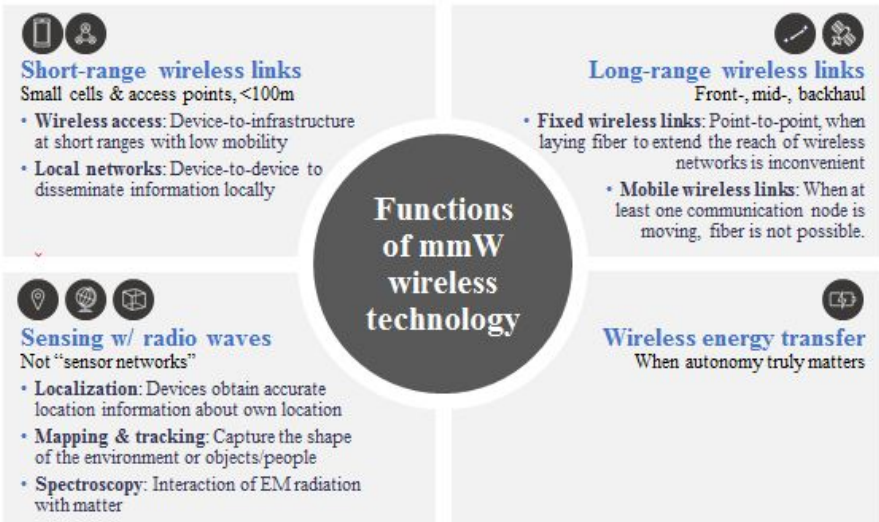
Short-range wireless links
Small cells & access points, <100m

• Wireless access: Device-to-infrastructure at short ranges with low mobility
• Local networks: Device-to-device to disseminate information locally

Long-range wireless links
Front-, mid-, backhaul

• Fixed wireless links: Point-to-point, when laying fiber to extend the reach of wireless networks is inconvenient
• Mobile wireless links: When at least one communication node is moving, fiber is not possible.

Functions of mmW wireless technology

Sensing w/ radio waves
Not "sensor networks"

• Localization: Devices obtain accurate location information about own location
• Mapping & tracking: Capture the shape of the environment or objects/people
• Spectroscopy: Interaction of EM radiation with matter

Wireless energy transfer
When autonomy truly matters